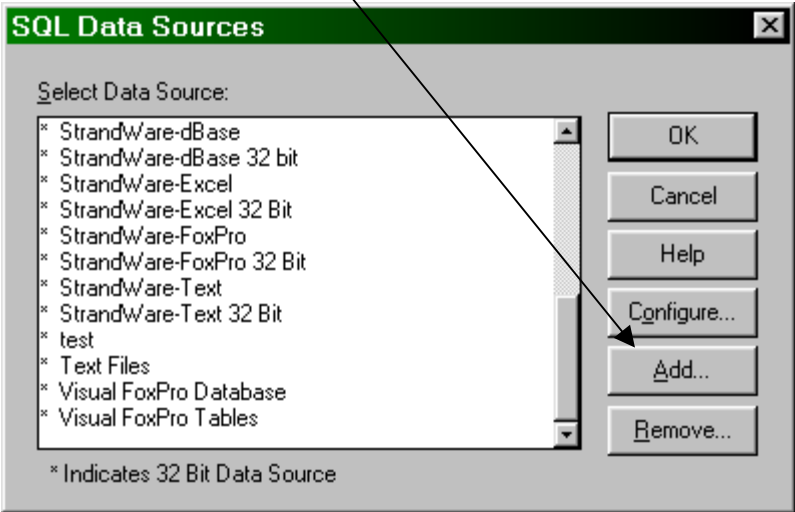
SQL Data Sources

Select Data Source:

* StrandWare-dBase
* StrandWare-dBase 32 bit
* StrandWare-Excel
* StrandWare-Excel 32 Bit
* StrandWare-FoxPro
* StrandWare-FoxPro 32 Bit
* StrandWare-Text
* StrandWare-Text 32 Bit
* test
* Text Files
* Visual FoxPro Database
* Visual FoxPro Tables

OK
Cancel
Help
Configure...
Add...
Remove...

* Indicates 32 Bit Data Source